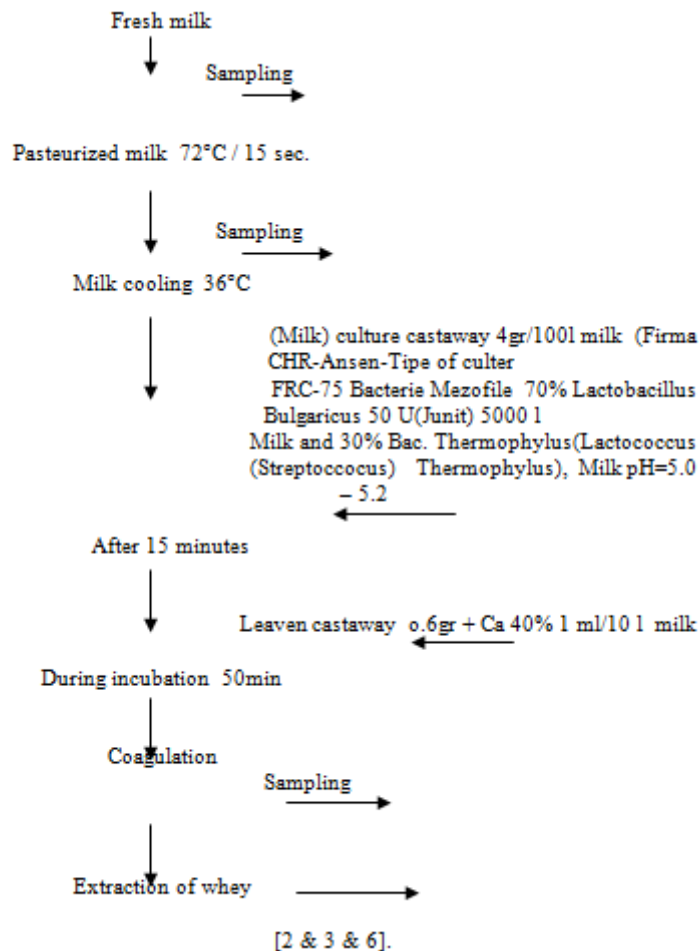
Fresh milk

Sampling

Pasteurized milk 72°C / 15 sec.

Sampling

Milk cooling 36°C

(Milk) culture castaway 4gr/100l milk (Firma CHR-Ansen-Tipe of culter FRC-75 Bacterie Mezofile 70% Lactobacillus Bulgaricus 50 U(Junit) 5000 l Milk and 30% Bac. Thermophylus(Lactococcus (Streptococcus) Thermophylus), Milk pH=5.0 – 5.2

After 15 minutes

Leaven castaway o.6gr + Ca 40% 1 ml/10 l milk

During incubation 50min

Coagulation

Sampling

Extraction of whey

[2 & 3 & 6].